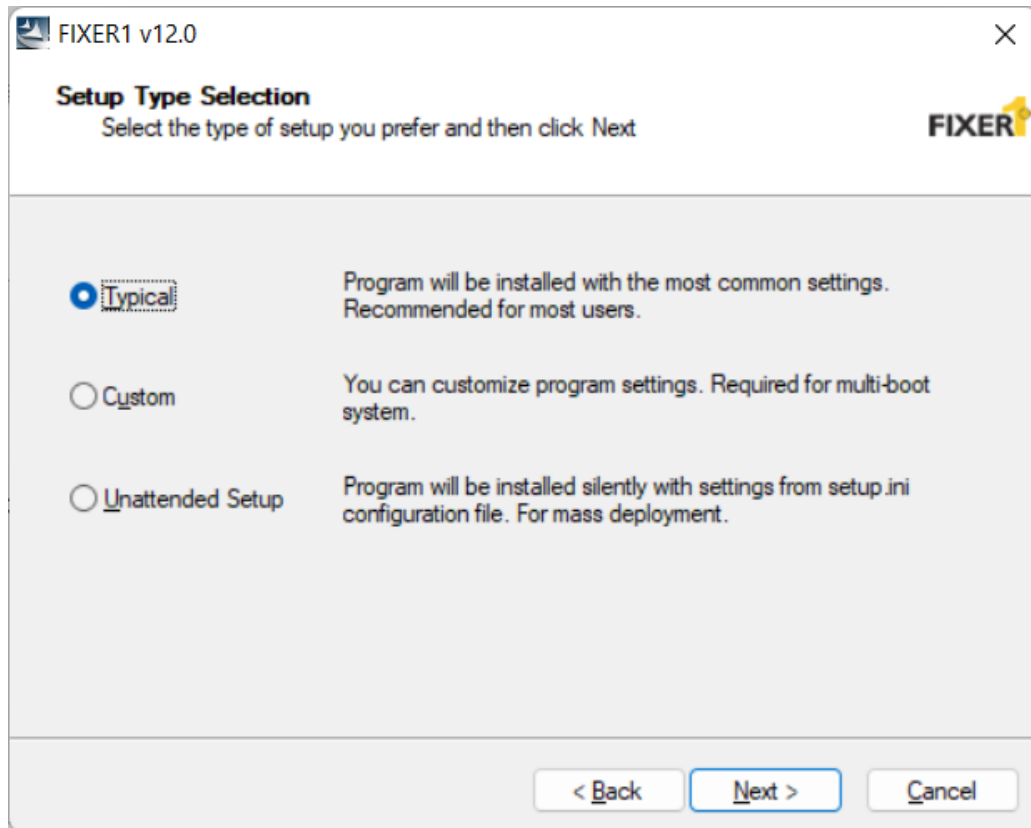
FIXER1 v12.0

Setup Type Selection
Select the type of setup you prefer and then click Next

FIXER

Typical

Program will be installed with the most common settings. Recommended for most users.

Custom

You can customize program settings. Required for multi-boot system.

Unattended Setup

Program will be installed silently with settings from setup.ini configuration file. For mass deployment.

< Back
Next >
Cancel